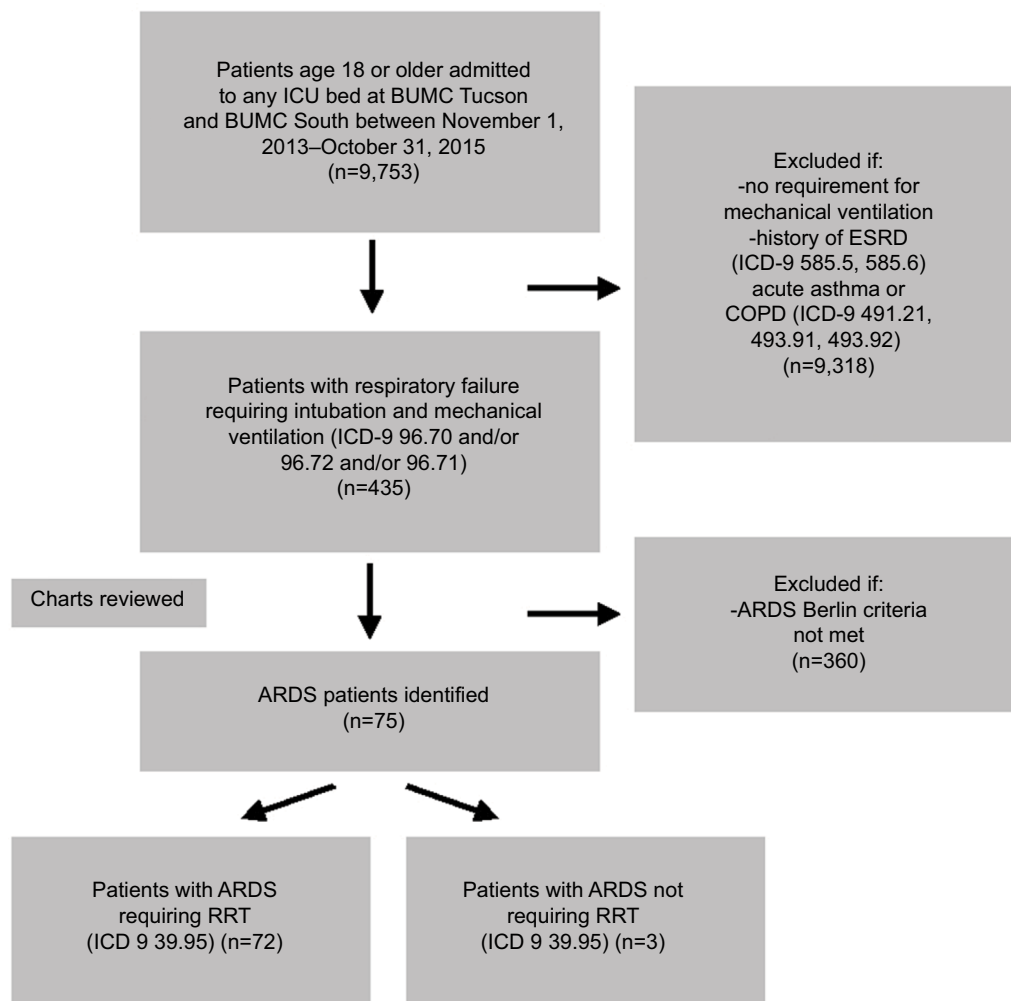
Patients age 18 or older admitted to any ICU bed at BUMC Tucson and BUMC South between November 1, 2013–October 31, 2015 (n=9,753)

Excluded if:
-no requirement for mechanical ventilation
-history of ESRD (ICD-9 585.5, 585.6)
acute asthma or COPD (ICD-9 491.21, 493.91, 493.92)
(n=9,318)

Patients with respiratory failure requiring intubation and mechanical ventilation (ICD-9 96.70 and/or 96.72 and/or 96.71)
(n=435)

Charts reviewed

Excluded if:
-ARDS Berlin criteria not met
(n=360)

ARDS patients identified
(n=75)

Patients with ARDS requiring RRT
(ICD 9 39.95) (n=72)

Patients with ARDS not requiring RRT
(ICD 9 39.95) (n=3)